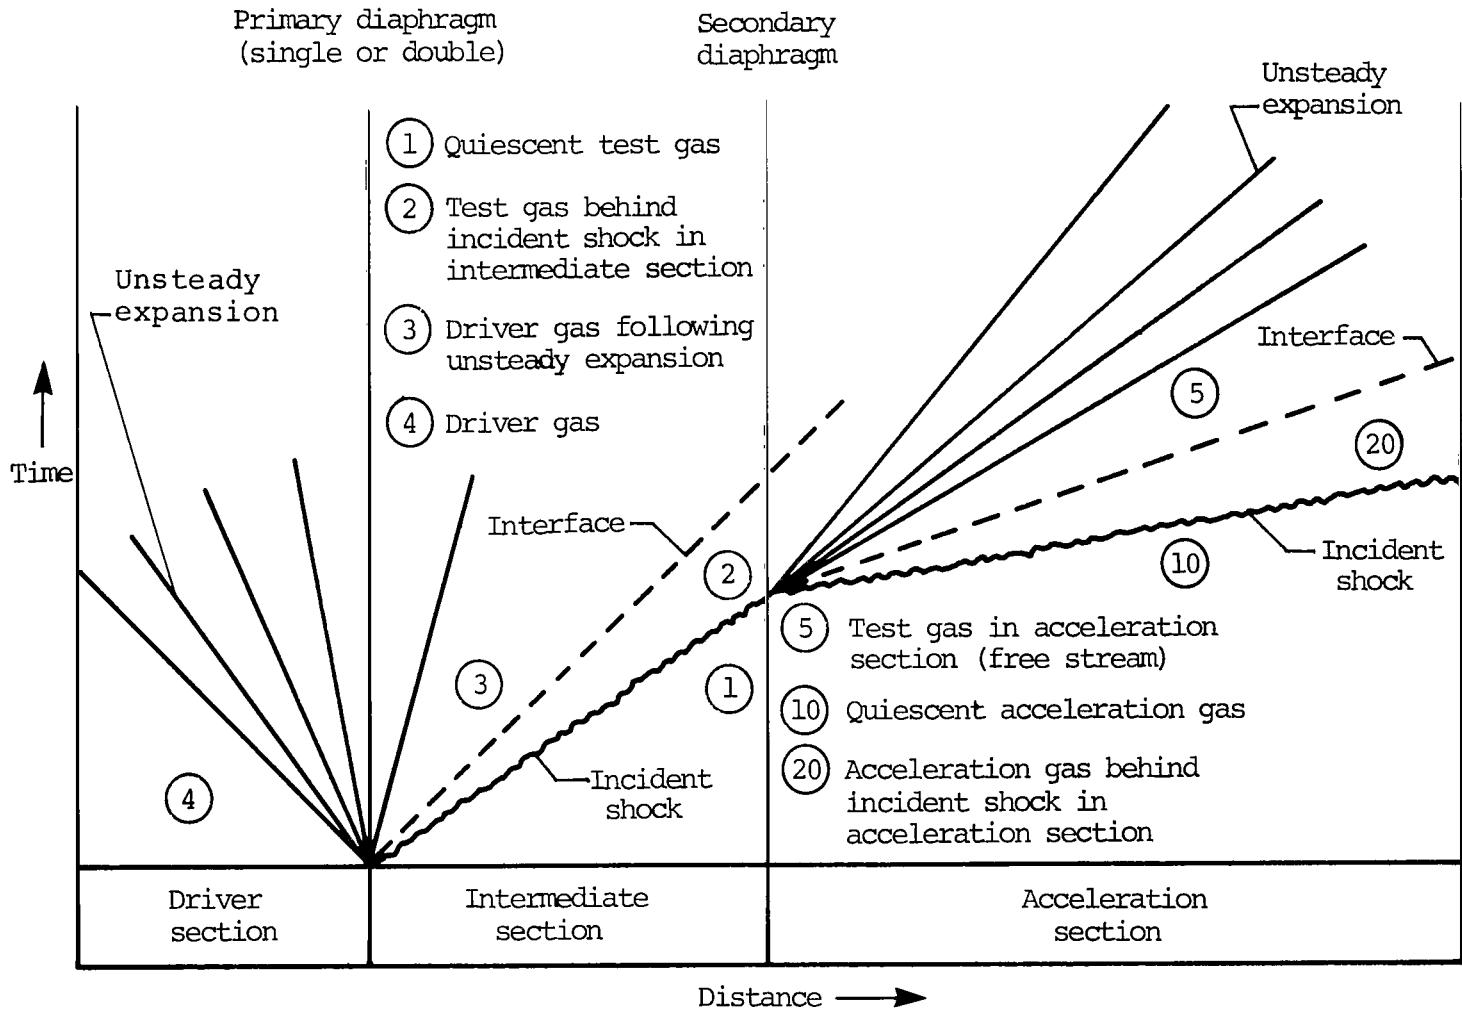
Primary diaphragm (single or double)

Secondary diaphragm

Unsteady expansion

1 Quiescent test gas

2 Test gas behind incident shock in intermediate section

3 Driver gas following unsteady expansion

4 Driver gas

Unsteady expansion

Interface

5

20

Time

Interface

2

10

Incident shock

3

1

5 Test gas in acceleration section (free stream)

10 Quiescent acceleration gas

20 Acceleration gas behind incident shock in acceleration section

4

Incident shock

| Driver section | Intermediate section | Acceleration section |
|---|---|---|

Distance